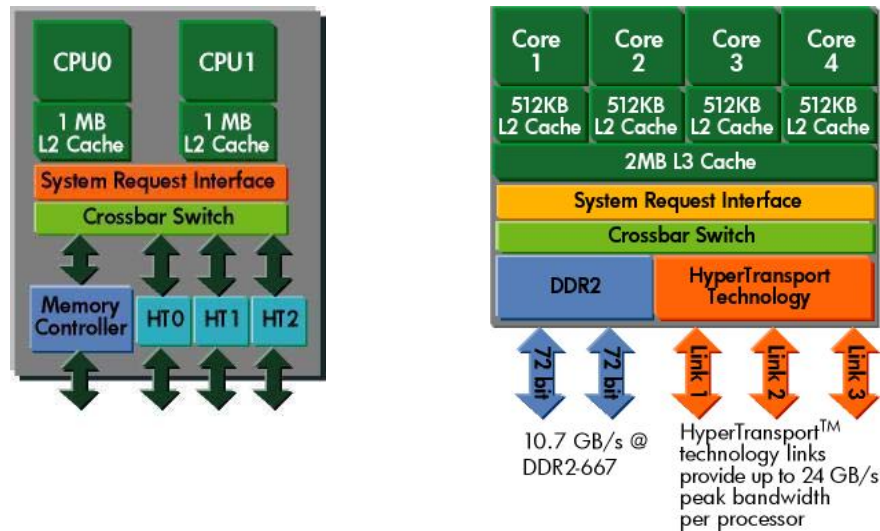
CPU0

CPU1

1 MB L2 Cache

1 MB L2 Cache

System Request Interface

Crossbar Switch

Memory Controller

HT0

HT1

HT2

Core 1

Core 2

Core 3

Core 4

512KB L2 Cache

512KB L2 Cache

512KB L2 Cache

512KB L2 Cache

2MB L3 Cache

System Request Interface

Crossbar Switch

DDR2

HyperTransport Technology

72 bit

72 bit

Link 1

Link 2

Link 3

10.7 GB/s @ DDR2-667

HyperTransport$^{TM}$ technology links provide up to 24 GB/s peak bandwidth per processor